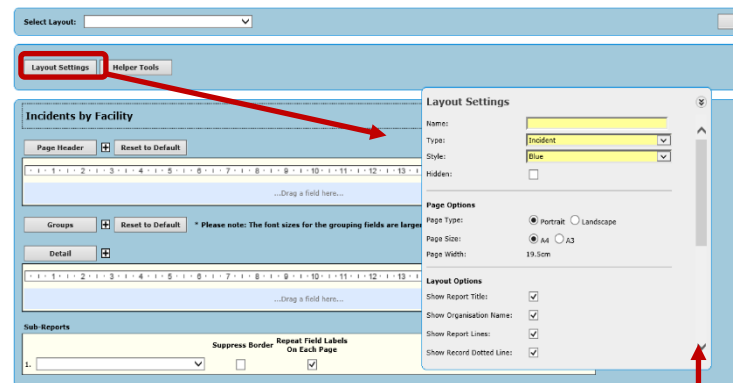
Select Layout:

Layout Settings
Helper Tools

Incidents by Facility

Page Header
Reset to Default

1 · 2 · 3 · 4 · 5 · 6 · 7 · 8 · 9 · 10 · 11 · 12 · 13

...Drag a field here...

Groups
Reset to Default
* Please note: The font sizes for the grouping fields are larger

Detail

1 · 2 · 3 · 4 · 5 · 6 · 7 · 8 · 9 · 10 · 11 · 12 · 13

...Drag a field here...

Sub-Reports

Suppress Border
Repeat Field Labels On Each Page

1.

Layout Settings

Name:
Type: Incident
Style: Blue
Hidden:

Page Options
Page Type: Portrait Landscape
Page Size: A4 A3
Page Width: 19.5cm

Layout Options
Show Report Title:
Show Organisation Name:
Show Report Lines:
Show Record Dotted Line: